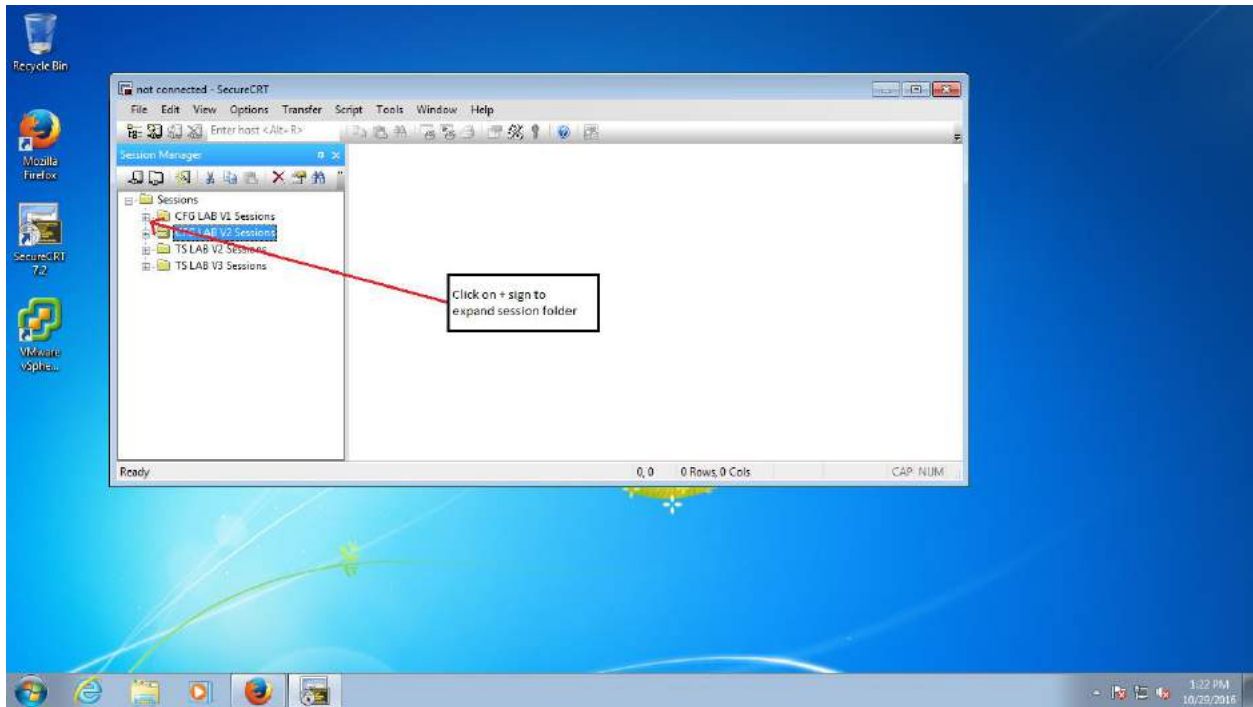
Recycle Bin

Mozilla Firefox

SecureCRT 7.2

VMware vSphe...

not connected - SecureCRT

File Edit View Options Transfer Script Tools Window Help

Enter host <Alt+R>

Session Manager

Sessions
CFG LAB V1 Sessions
CFG LAB V2 Sessions
TS LAB V2 Sessions
TS LAB V3 Sessions

Click on + sign to expand session folder

Ready

0, 0 0 Rows, 0 Cols CAP NUM

1:22 PM
10/29/2016